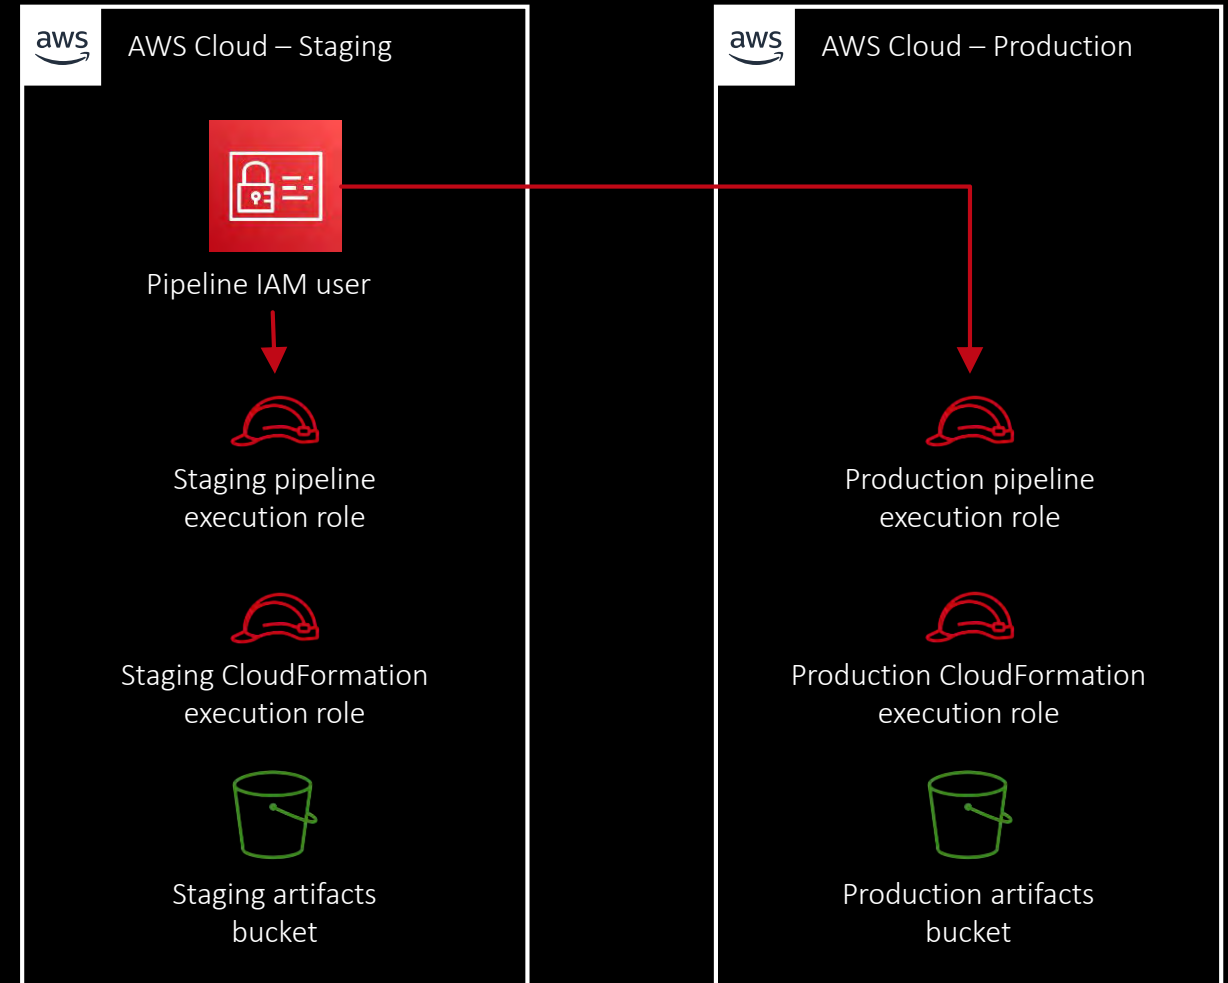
aws AWS Cloud – Staging

Pipeline IAM user

Staging pipeline execution role

Staging CloudFormation execution role

Staging artifacts bucket

aws AWS Cloud – Production

Production pipeline execution role

Production CloudFormation execution role

Production artifacts bucket